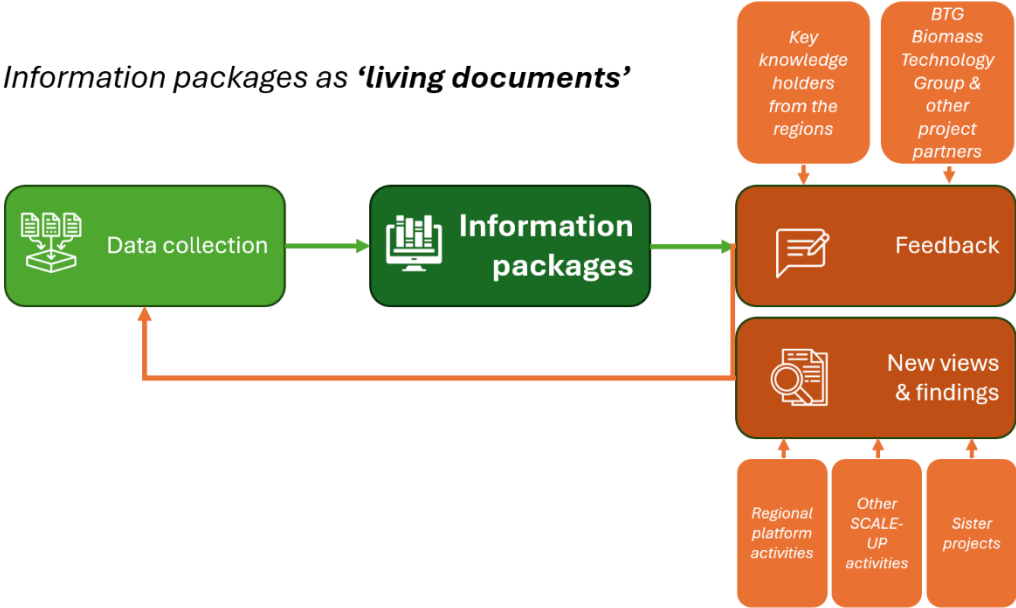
Information packages as **'living documents'**

Key knowledge holders from the regions

BTG Biomass Technology Group & other project partners

Data collection

Information packages

Feedback

New views & findings

Regional platform activities

Other SCALE-UP activities

Sister projects